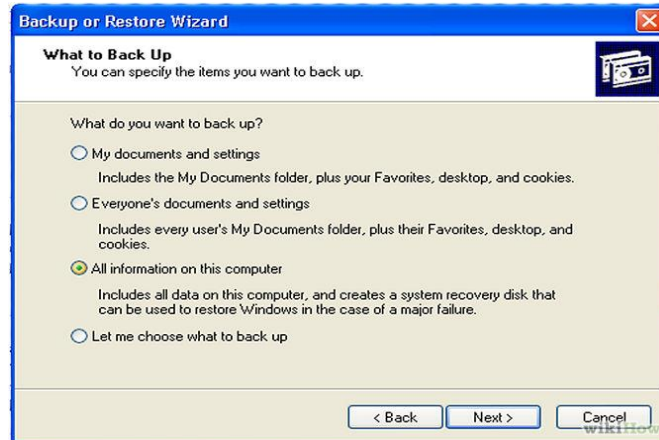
Backup or Restore Wizard

What to Back Up
You can specify the items you want to back up.

What do you want to back up?

My documents and settings

Includes the My Documents folder, plus your Favorites, desktop, and cookies.

Everyone's documents and settings

Includes every user's My Documents folder, plus their Favorites, desktop, and cookies.

All information on this computer

Includes all data on this computer, and creates a system recovery disk that can be used to restore Windows in the case of a major failure.

Let me choose what to back up

< Back Next > Cancel

wikiHow